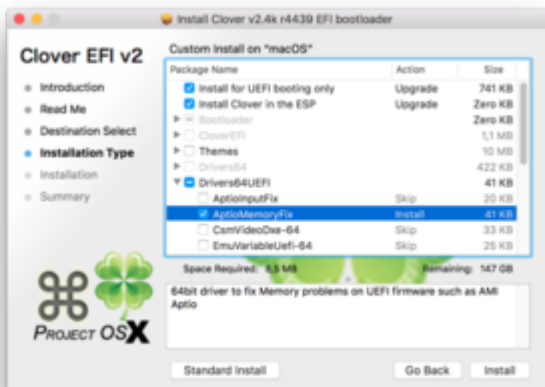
Install Clover v2.4k r4439 EFI bootloader

Clover EFI v2

Introduction
Read Me
Destination Select
Installation Type
Installation
Summary

Custom Install on "macOS"

| Package Name | Action | Size |
|---|---|---|
| Install for UEFI booting only | Upgrade | 741 KB |
| Install Clover in the ESP | Upgrade | Zero KB |
| Bootloader | | Zero KB |
| CloverEFI | | 1,1 MB |
| Themes | | 10 MB |
| Drivers64 | | 422 KB |
| Drivers64UEFI | | 41 KB |
| AptioInputFix | Skip | 20 KB |
| AptioMemoryFix | Install | 41 KB |
| CsmVideoDxe-64 | Skip | 33 KB |
| EmuVariableUefi-64 | Skip | 25 KB |

Space Required: 5,5 MB Remaining: 147 GB

64bit driver to fix Memory problems on UEFI firmware such as AMI Aptio

PROJECT OSX

Standard Install
Go Back
Install